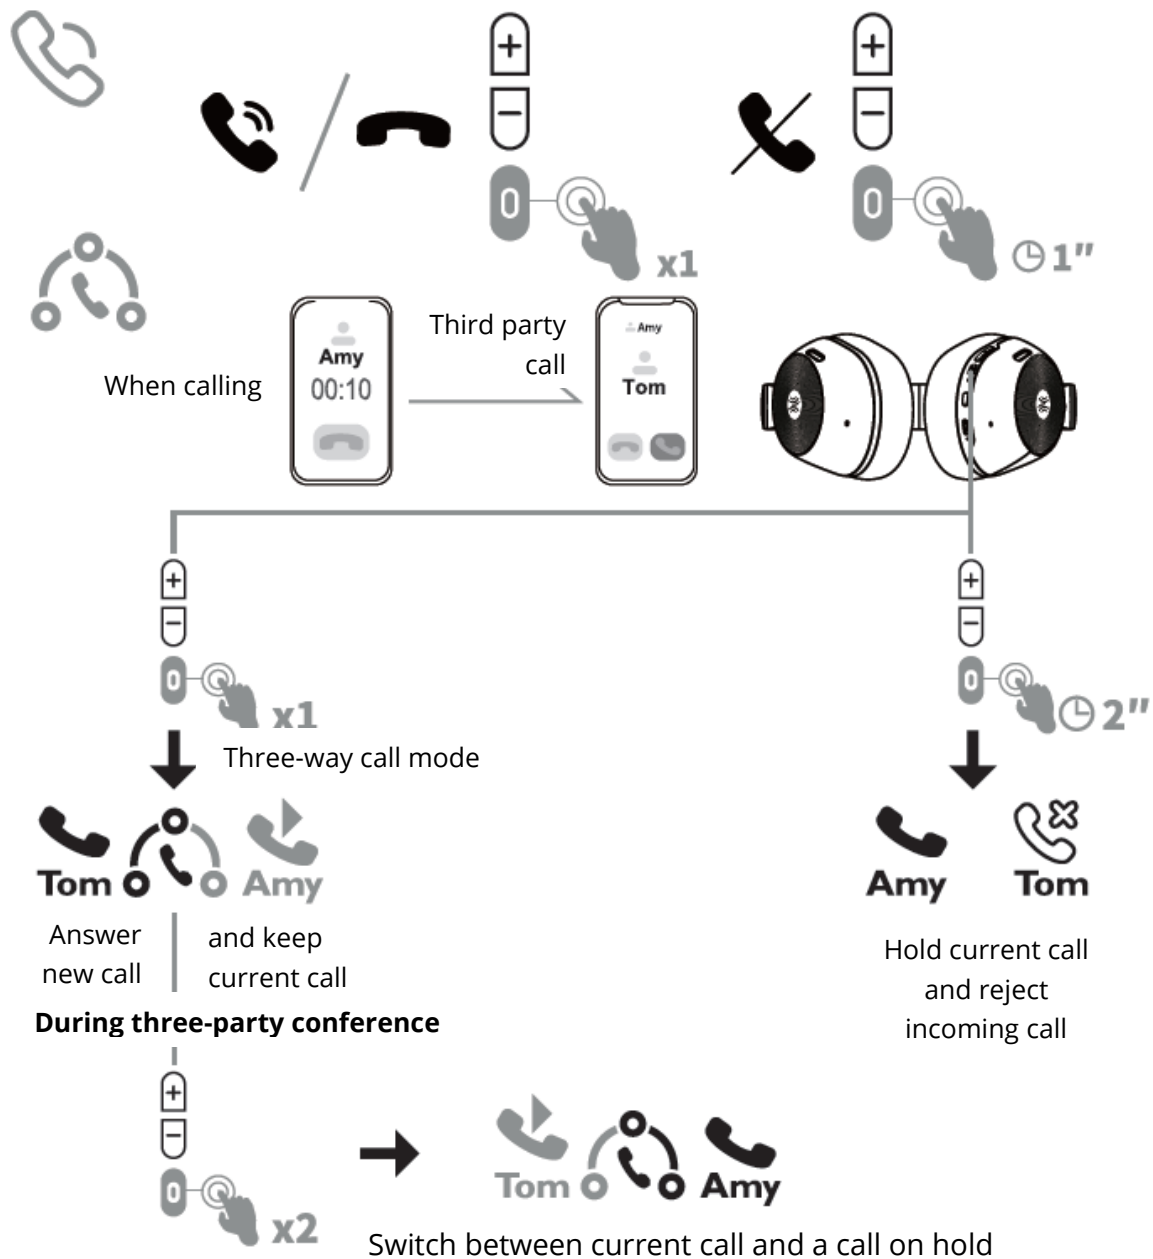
x1

1"

When calling

Amy
00:10

Third party call

Amy
Tom

x1

Three-way call mode

2"

Tom

Amy

Answer new call

and keep current call

Amy

Tom

Hold current call and reject incoming call

**During three-party conference**

x2

Tom

Amy

Switch between current call and a call on hold